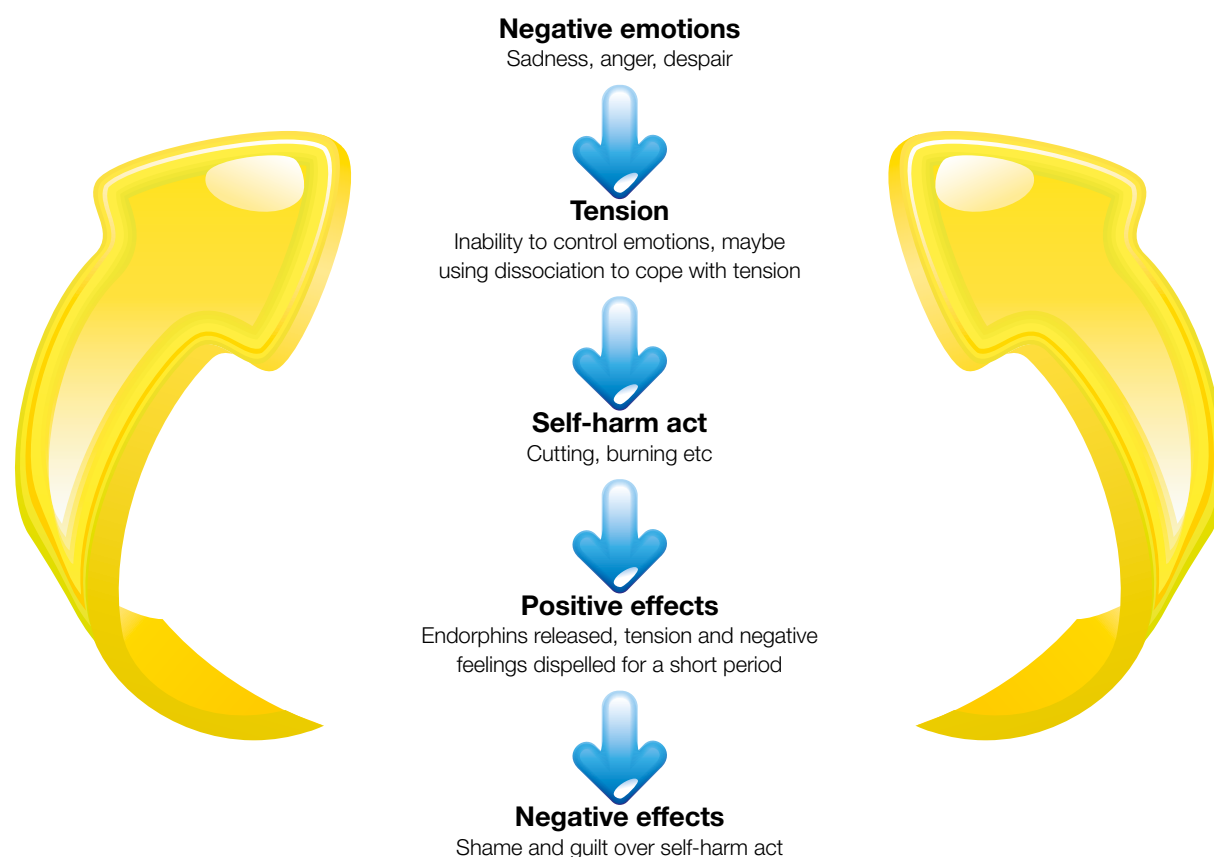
Negative emotions
Sadness, anger, despair

Tension
Inability to control emotions, maybe using dissociation to cope with tension

Self-harm act
Cutting, burning etc

Positive effects
Endorphins released, tension and negative feelings dispelled for a short period

Negative effects
Shame and guilt over self-harm act